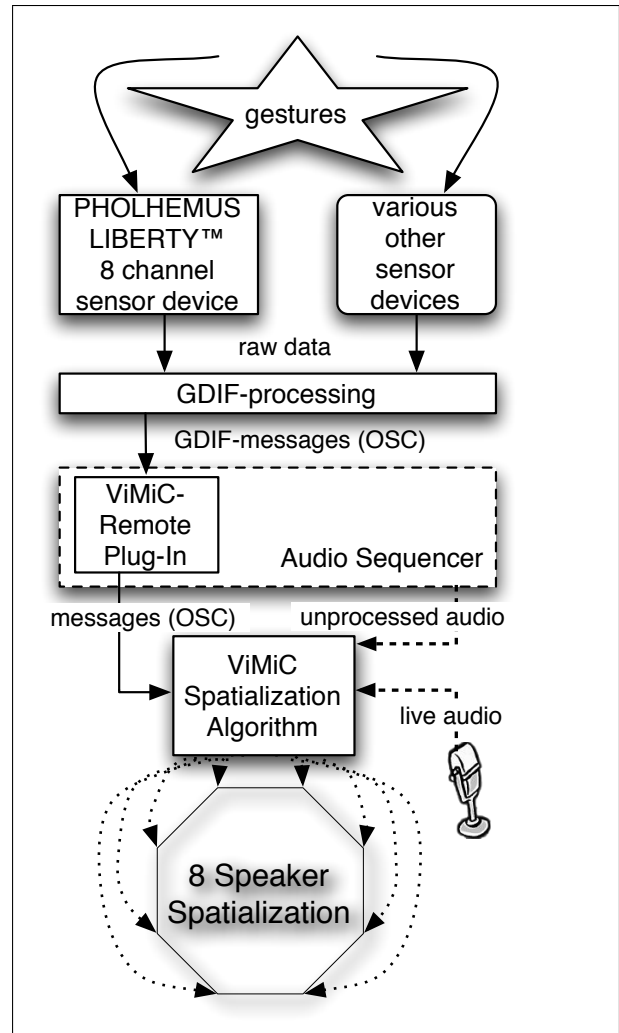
gestures

PHOLHEMUS LIBERTY™ 8 channel sensor device

various other sensor devices

raw data

GDIF-processing

GDIF-messages (OSC)

ViMiC-Remote Plug-In

Audio Sequencer

messages (OSC)

unprocessed audio

ViMiC Spatialization Algorithm

live audio

8 Speaker Spatialization